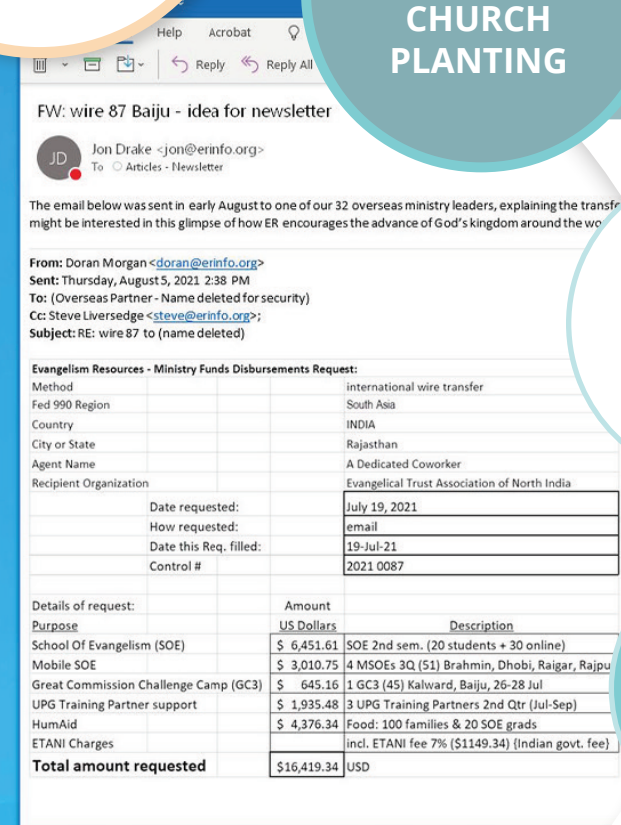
CHURCH PLANTING

Help Acrobat

Reply Reply All

FW: wire 87 Baiju - idea for newsletter

JD

Jon Drake <jon@erinfo.org>
To Articles - Newsletter

The email below was sent in early August to one of our 32 overseas ministry leaders, explaining the transf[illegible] might be interested in this glimpse of how ER encourages the advance of God's kingdom around the wo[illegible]

From: Doran Morgan <doran@erinfo.org>
Sent: Thursday, August 5, 2021 2:38 PM
To: (Overseas Partner - Name deleted for security)
Cc: Steve Liversedge <steve@erinfo.org>;
Subject: RE: wire 87 to (name deleted)

Evangelism Resources - Ministry Funds Disbursements Request:

| | | |
|---|---|---|
| Method | | international wire transfer |
| Fed 990 Region | | South Asia |
| Country | | INDIA |
| City or State | | Rajasthan |
| Agent Name | | A Dedicated Coworker |
| Recipient Organization | | Evangelical Trust Association of North India |
| | Date requested: | July 19, 2021 |
| | How requested: | email |
| | Date this Req. filled: | 19-Jul-21 |
| | Control # | 2021 0087 |

| Details of request: Purpose | Amount US Dollars | Description |
|---|---|---|
| School Of Evangelism (SOE) | $ 6,451.61 | SOE 2nd sem. (20 students + 30 online) |
| Mobile SOE | $ 3,010.75 | 4 MSOEs 3Q (51) Brahmin, Dhobi, Raigar, Rajpu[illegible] |
| Great Commission Challenge Camp (GC3) | $ 645.16 | 1 GC3 (45) Kalward, Baiju, 26-28 Jul |
| UPG Training Partner support | $ 1,935.48 | 3 UPG Training Partners 2nd Qtr (Jul-Sep) |
| HumAid | $ 4,376.34 | Food: 100 families & 20 SOE grads |
| ETANI Charges | | incl. ETANI fee 7% ($1149.34) (Indian govt. fee) |
| Total amount requested | $16,419.34 | USD |